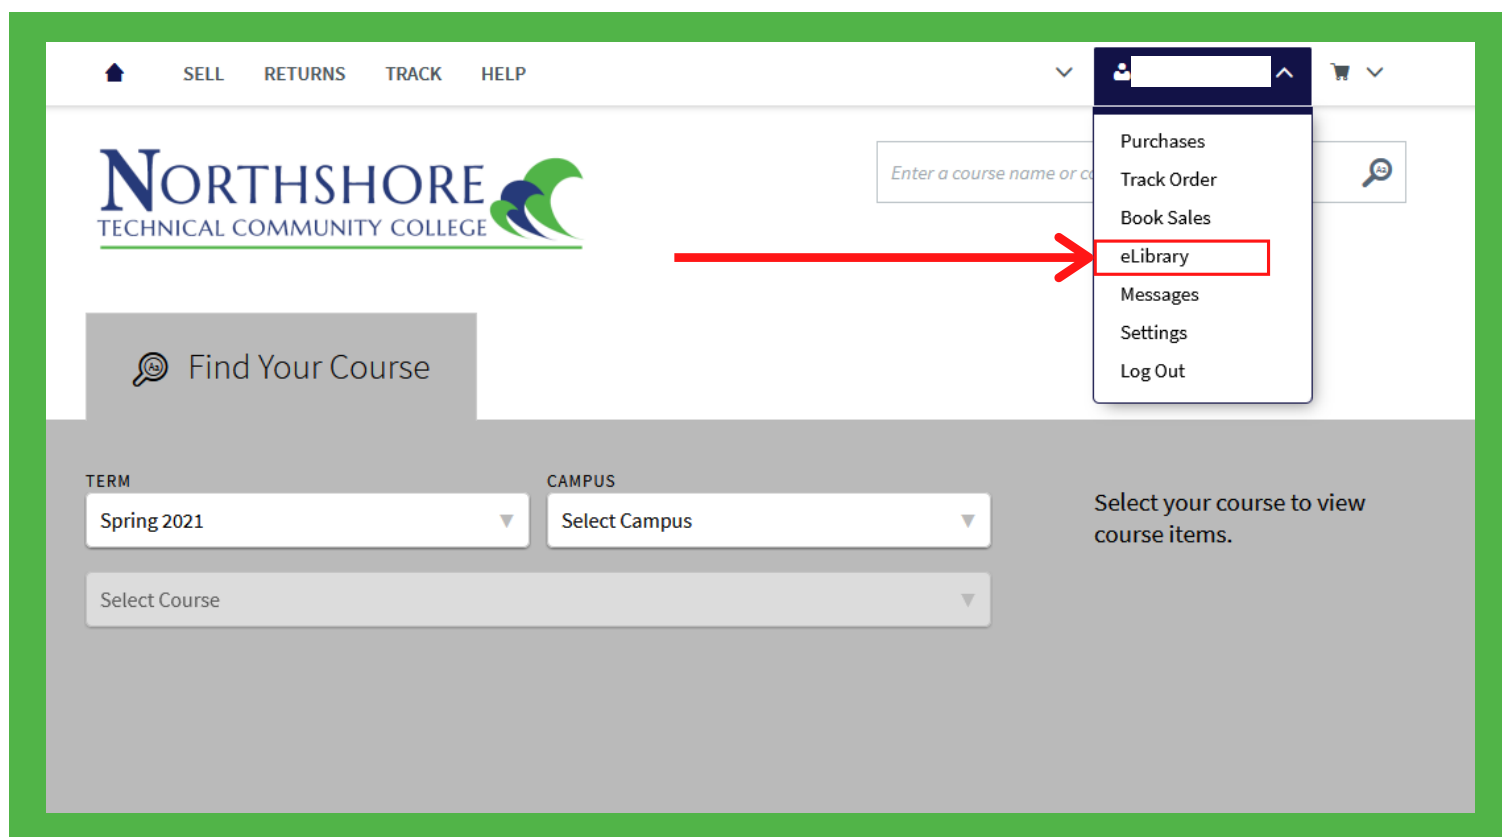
SELL RETURNS TRACK HELP

NORTHSHORE
TECHNICAL COMMUNITY COLLEGE

Enter a course name or c

Purchases
Track Order
Book Sales
eLibrary
Messages
Settings
Log Out

Find Your Course

TERM
Spring 2021

CAMPUS
Select Campus

Select Course

Select your course to view course items.